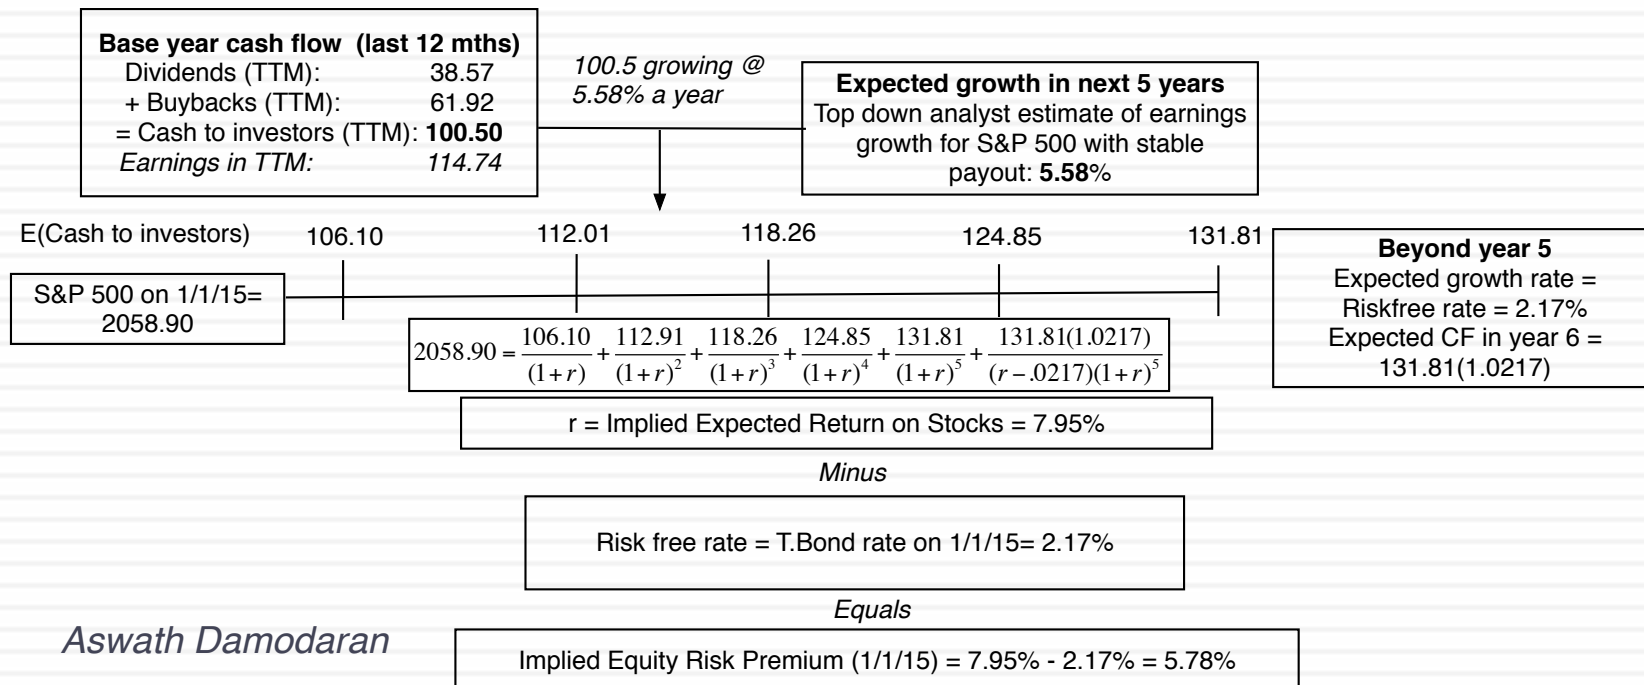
Base year cash flow (last 12 mths)
Dividends (TTM): 38.57
+ Buybacks (TTM): 61.92
= Cash to investors (TTM): **100.50**
*Earnings in TTM: 114.74*

*100.5 growing @ 5.58% a year*

**Expected growth in next 5 years**
Top down analyst estimate of earnings growth for S&P 500 with stable payout: **5.58**%

E(Cash to investors) 106.10 112.01 118.26 124.85 131.81

S&P 500 on 1/1/15= 2058.90

$2058.90 = \frac{106.10}{(1+r)} + \frac{112.91}{(1+r)^2} + \frac{118.26}{(1+r)^3} + \frac{124.85}{(1+r)^4} + \frac{131.81}{(1+r)^5} + \frac{131.81(1.0217)}{(r-.0217)(1+r)^5}$

**Beyond year 5**
Expected growth rate = Riskfree rate = 2.17%
Expected CF in year 6 = 131.81(1.0217)

r = Implied Expected Return on Stocks = 7.95%

*Minus*

Risk free rate = T.Bond rate on 1/1/15= 2.17%

*Equals*

Implied Equity Risk Premium (1/1/15) = 7.95% - 2.17% = 5.78%

*Aswath Damodaran*